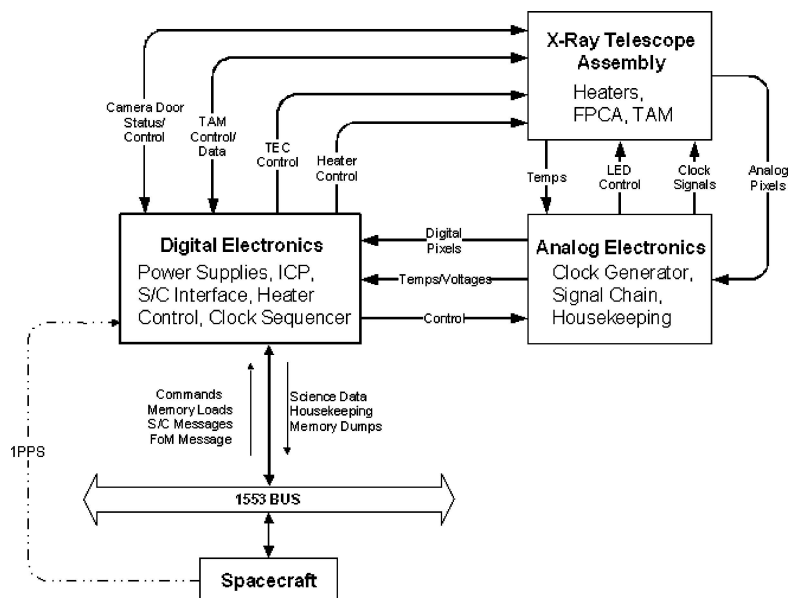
X-Ray Telescope Assembly

Heaters, FPCA, TAM

Camera Door Status/ Control

TAM Control/ Data

TEC Control

Heater Control

Temps

LED Control

Clock Signals

Analog Pixels

Digital Electronics

Power Supplies, ICP, S/C Interface, Heater Control, Clock Sequencer

Digital Pixels

Temps/Voltages

Control

Analog Electronics

Clock Generator, Signal Chain, Housekeeping

Commands
Memory Loads
S/C Messages
FoM Message

Science Data
Housekeeping
Memory Dumps

1PPS

1553 BUS

Spacecraft